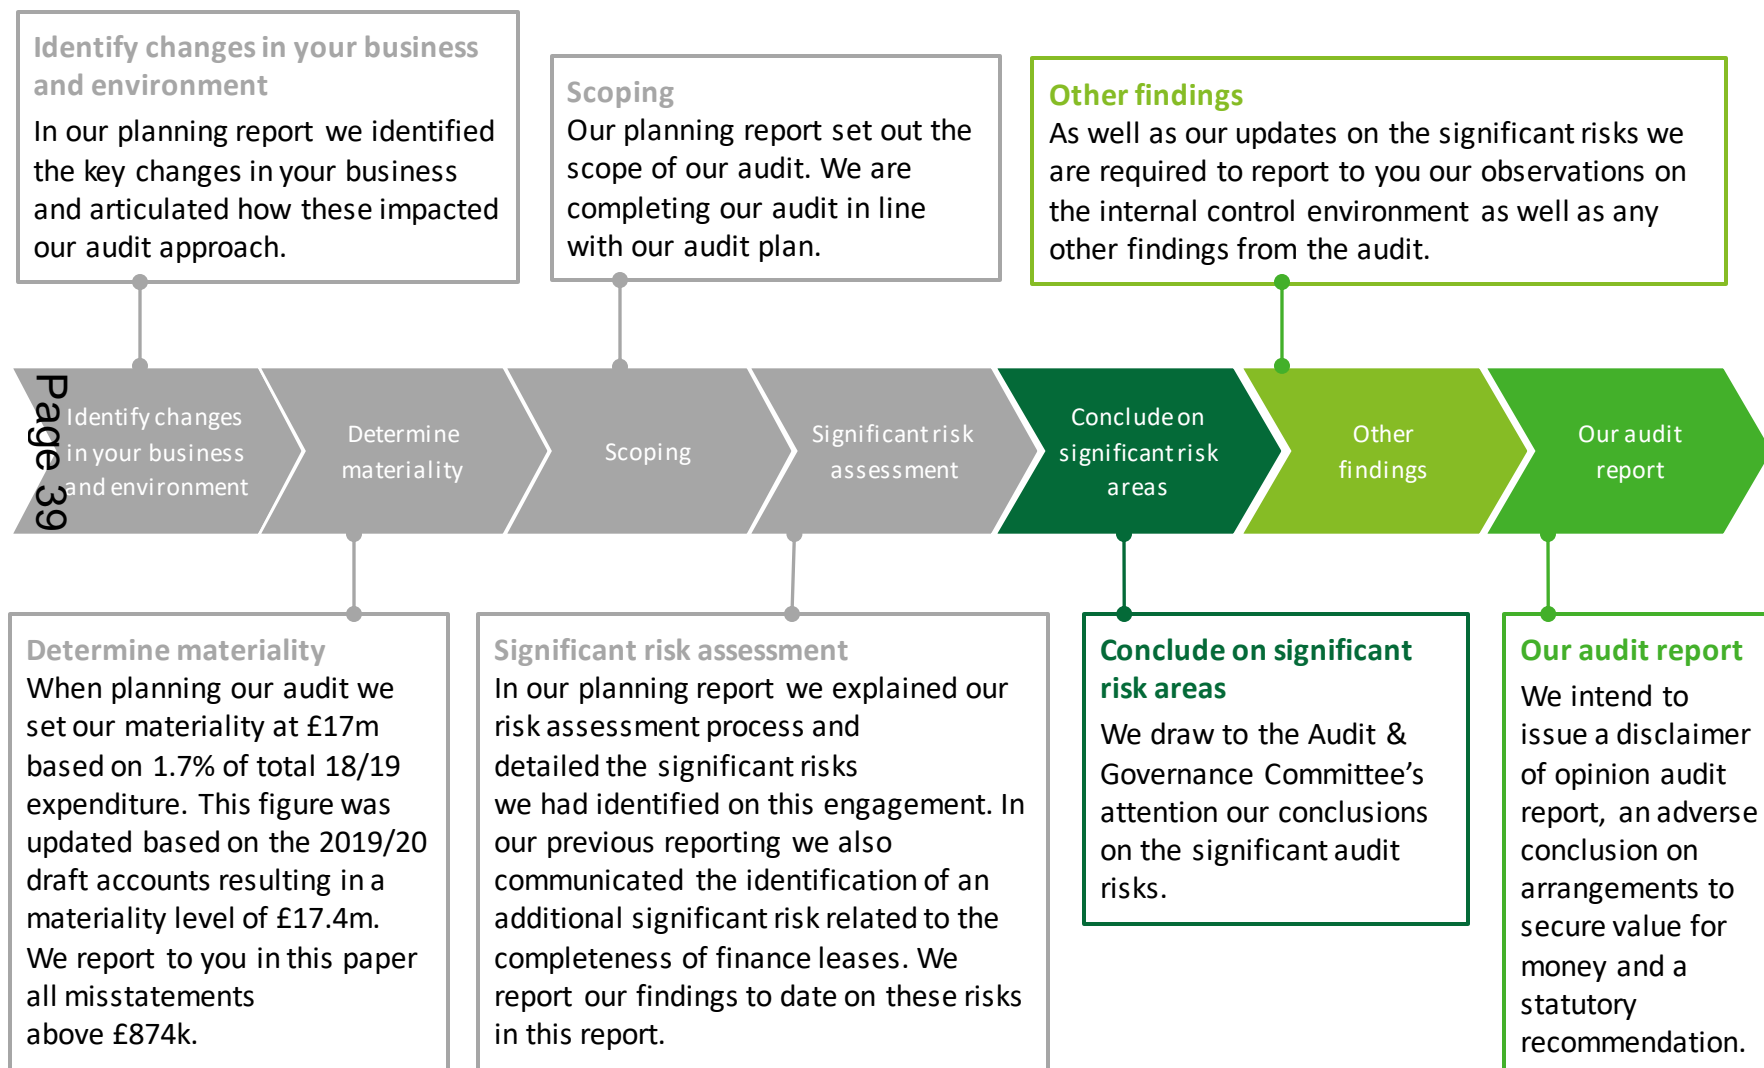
Identify changes in your business and environment
In our planning report we identified the key changes in your business and articulated how these impacted our audit approach.

Scoping
Our planning report set out the scope of our audit. We are completing our audit in line with our audit plan.

Other findings
As well as our updates on the significant risks we are required to report to you our observations on the internal control environment as well as any other findings from the audit.

Page 39

Identify changes in your business and environment

Determine materiality

Scoping

Significant risk assessment

Conclude on significant risk areas

Other findings

Our audit report

Determine materiality
When planning our audit we set our materiality at £17m based on 1.7% of total 18/19 expenditure. This figure was updated based on the 2019/20 draft accounts resulting in a materiality level of £17.4m. We report to you in this paper all misstatements above £874k.

Significant risk assessment
In our planning report we explained our risk assessment process and detailed the significant risks we had identified on this engagement. In our previous reporting we also communicated the identification of an additional significant risk related to the completeness of finance leases. We report our findings to date on these risks in this report.

Conclude on significant risk areas
We draw to the Audit & Governance Committee’s attention our conclusions on the significant audit risks.

Our audit report
We intend to issue a disclaimer of opinion audit report, an adverse conclusion on arrangements to secure value for money and a statutory recommendation.